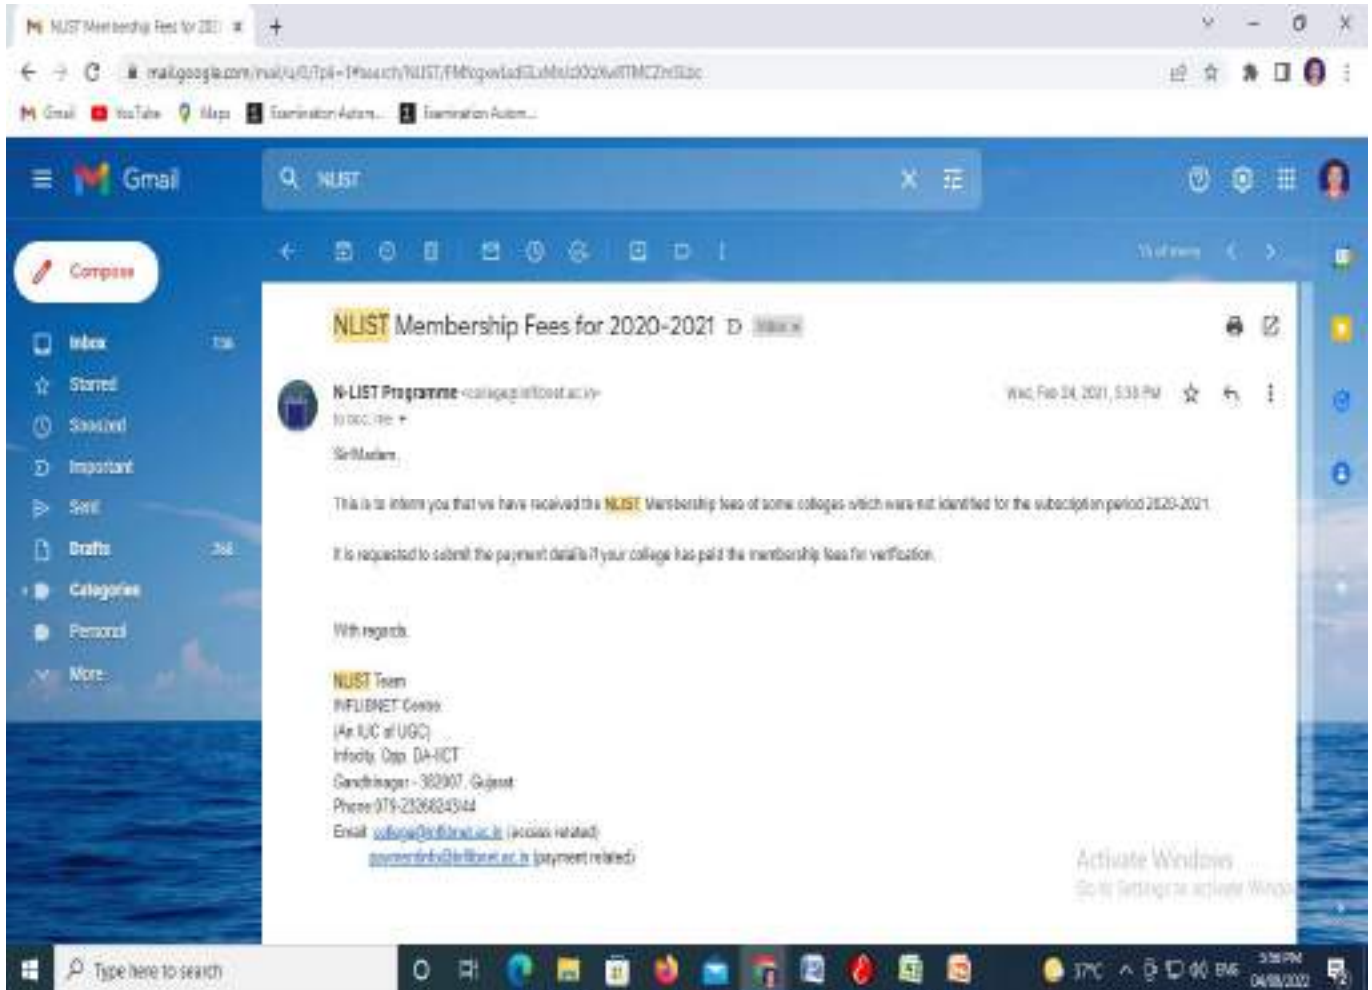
NLIST Membership Fees for 202 ×
mail.google.com/mail/u/0/?pli=1#search/NLIST/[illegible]
Gmail YouTube Maps Examination Autom... Examination Autom...

Gmail
NLIST
Compose
Inbox 136
Starred
Snoozed
Important
Sent
Drafts 268
Categories
Personal
More

NLIST Membership Fees for 2020-2021 Inbox ×

N-LIST Programme <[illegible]>
to bcc: me
Wed, Feb 24, 2021, 5:38 PM

Sir/Madam,

This is to inform you that we have received the NLIST Membership fees of some colleges which were not identified for the subscription period 2020-2021.

It is requested to submit the payment details if your college has paid the membership fees for verification.

With regards,

NLIST Team
INFLIBNET Centre
(An IUC of UGC)
Infocity, Opp. DA-IICT
Gandhinagar - 382007, Gujarat
Phone 079-23268243/44
Email: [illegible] (access related)
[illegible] (payment related)

Activate Windows
Go to Settings to activate Windows.

Type here to search
37°C ENG 3:58 PM 04/08/2022